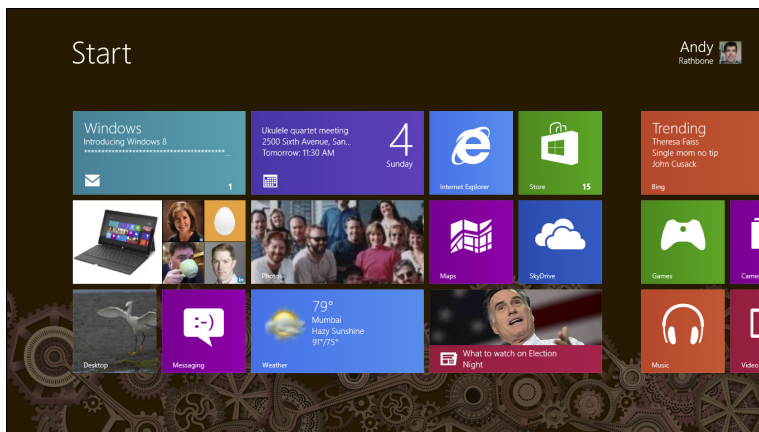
Start

Andy
Rathbone

Windows
Introducing Windows 8
1

Ukulele quartet meeting
2500 Sixth Avenue, San...
Tomorrow: 11:30 AM
4
Sunday

Internet Explorer

Store 15

Trending
Theresa Faiss
Single mom no tip
John Cusack
Bing

Photos

Maps

SkyDrive

Games

Came

Desktop

Messaging

79°
Mumbai
Hazy Sunshine
91°/75°
Weather

What to watch on Election Night

Music

Video